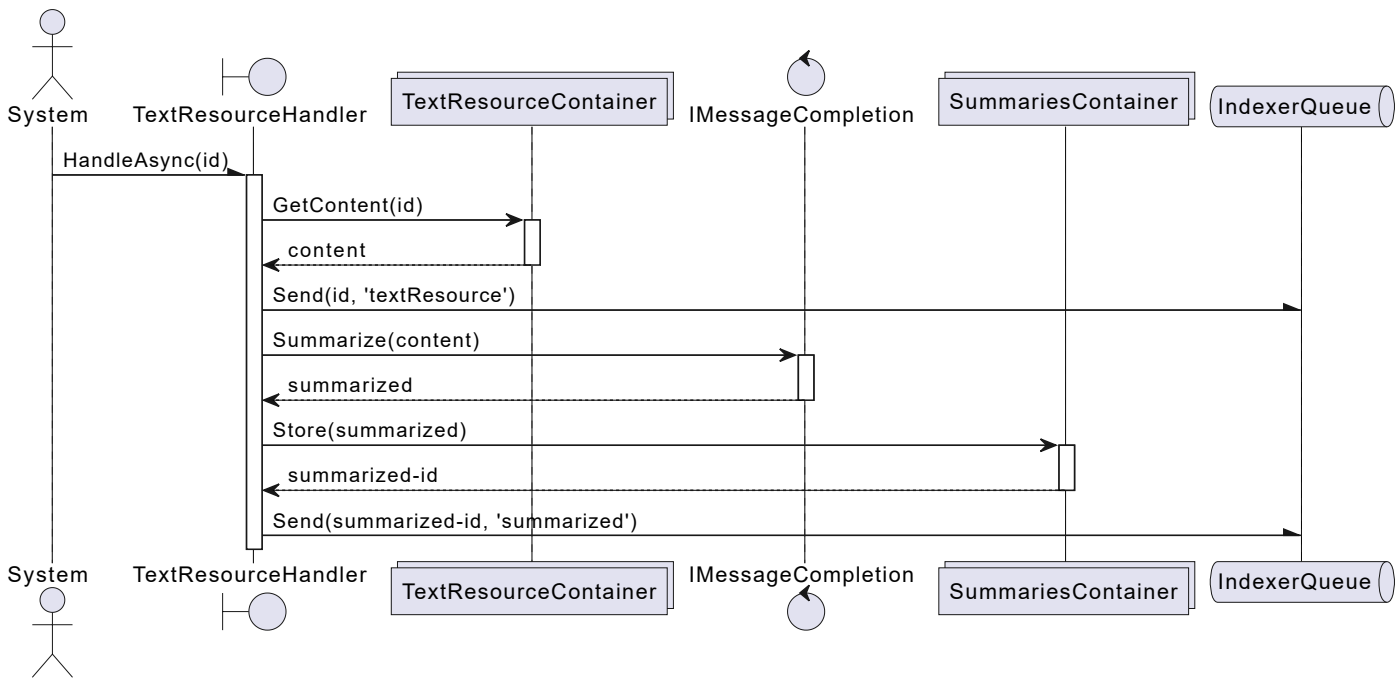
System
TextResourceHandler
TextResourceContainer
IMessageCompletion
SummariesContainer
IndexerQueue

HandleAsync(id)
GetContent(id)
content
Send(id, 'textResource')
Summarize(content)
summarized
Store(summarized)
summarized-id
Send(summarized-id, 'summarized')

System
TextResourceHandler
TextResourceContainer
IMessageCompletion
SummariesContainer
IndexerQueue